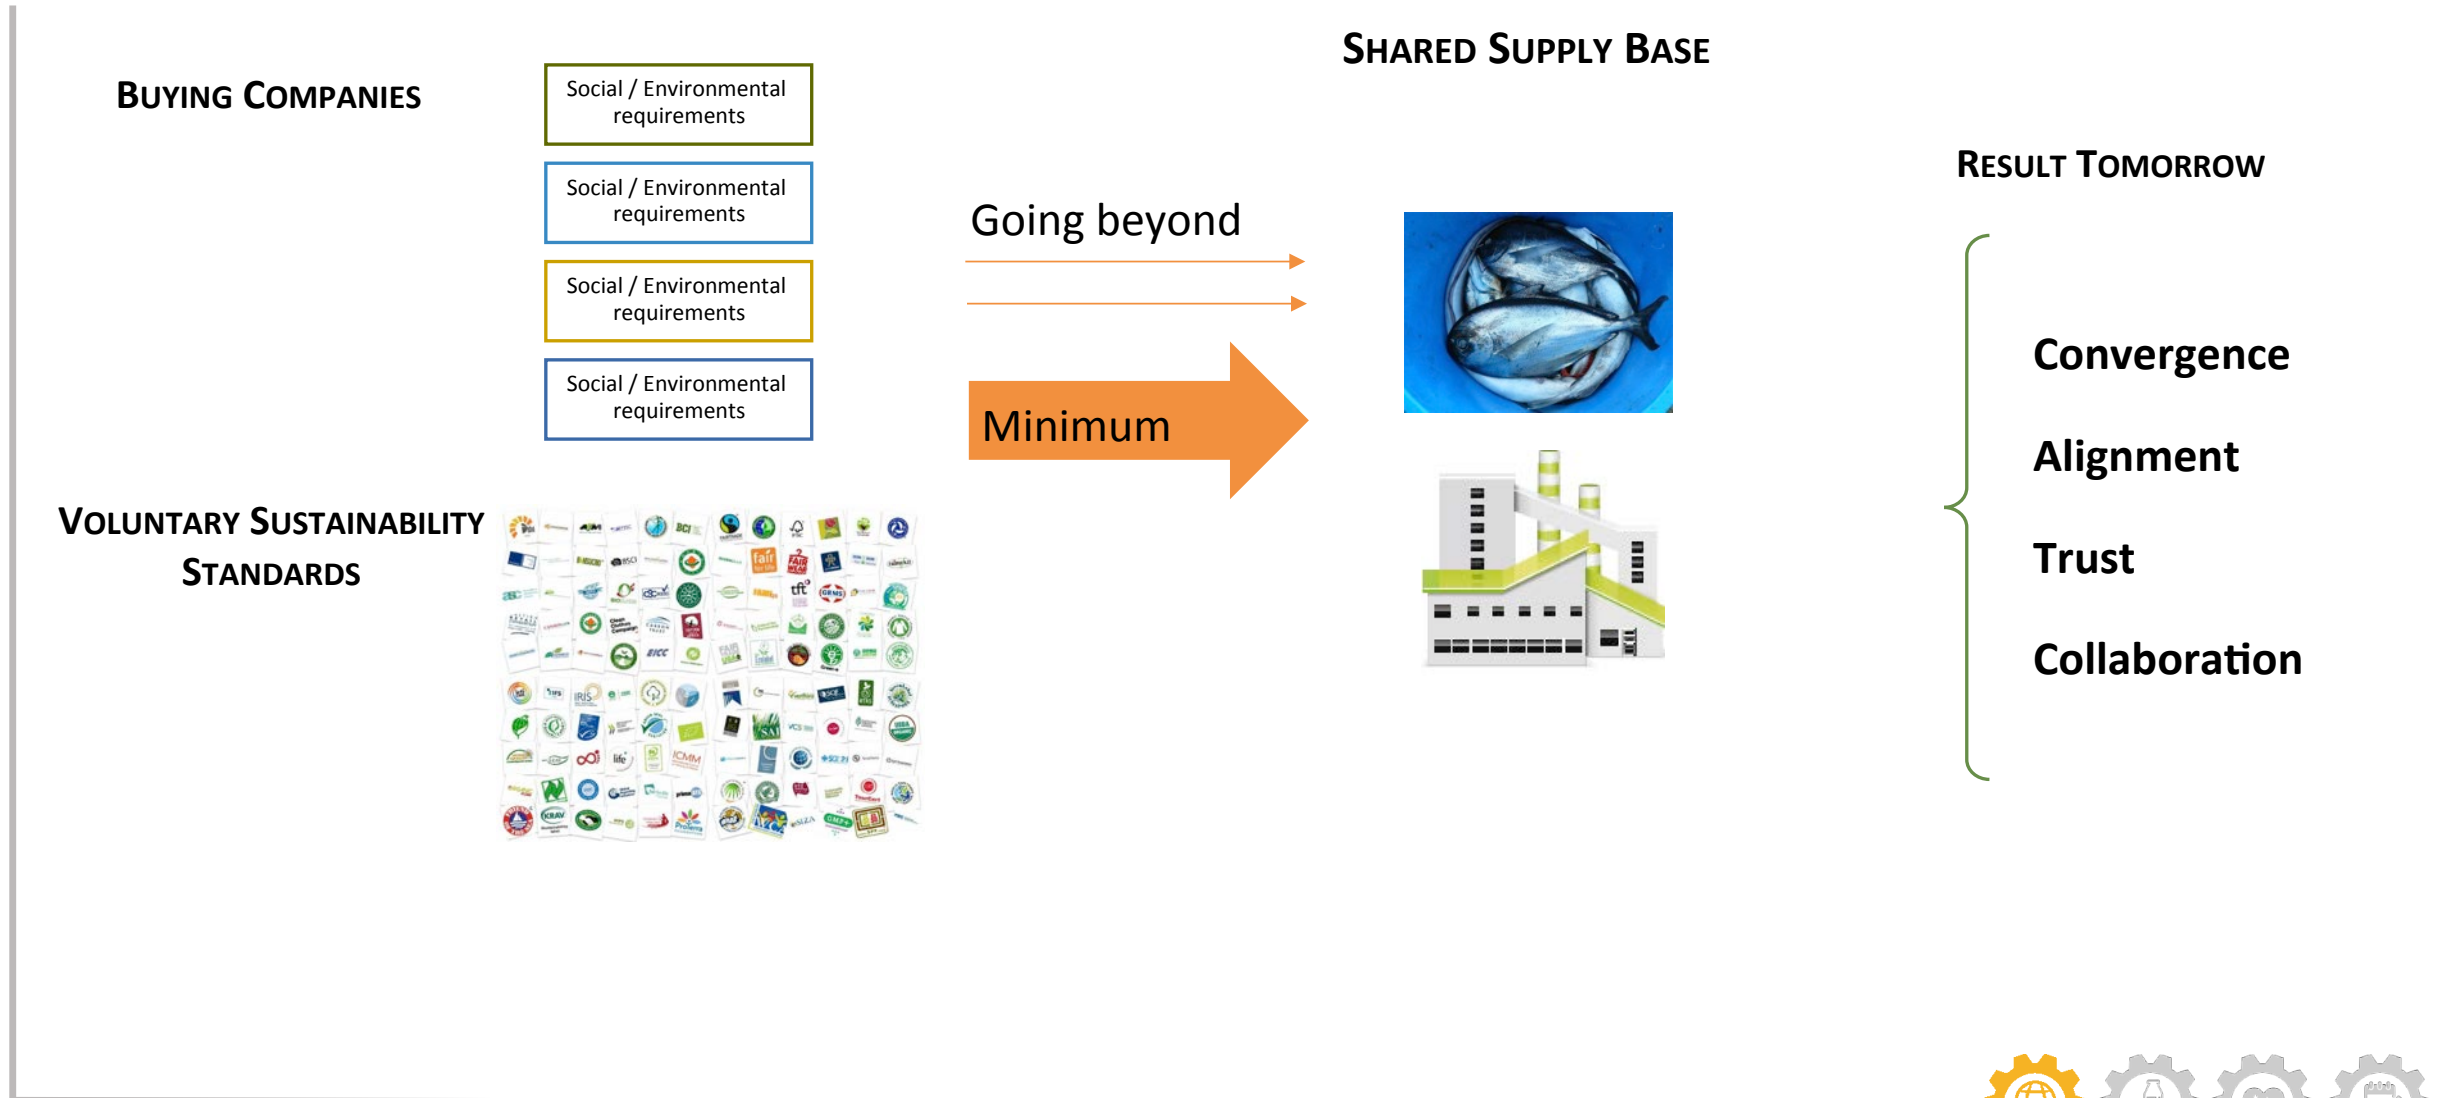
BUYING COMPANIES

Social / Environmental requirements

Social / Environmental requirements

Social / Environmental requirements

Social / Environmental requirements

VOLUNTARY SUSTAINABILITY STANDARDS

Going beyond

Minimum

SHARED SUPPLY BASE

RESULT TOMORROW

Convergence

Alignment

Trust

Collaboration